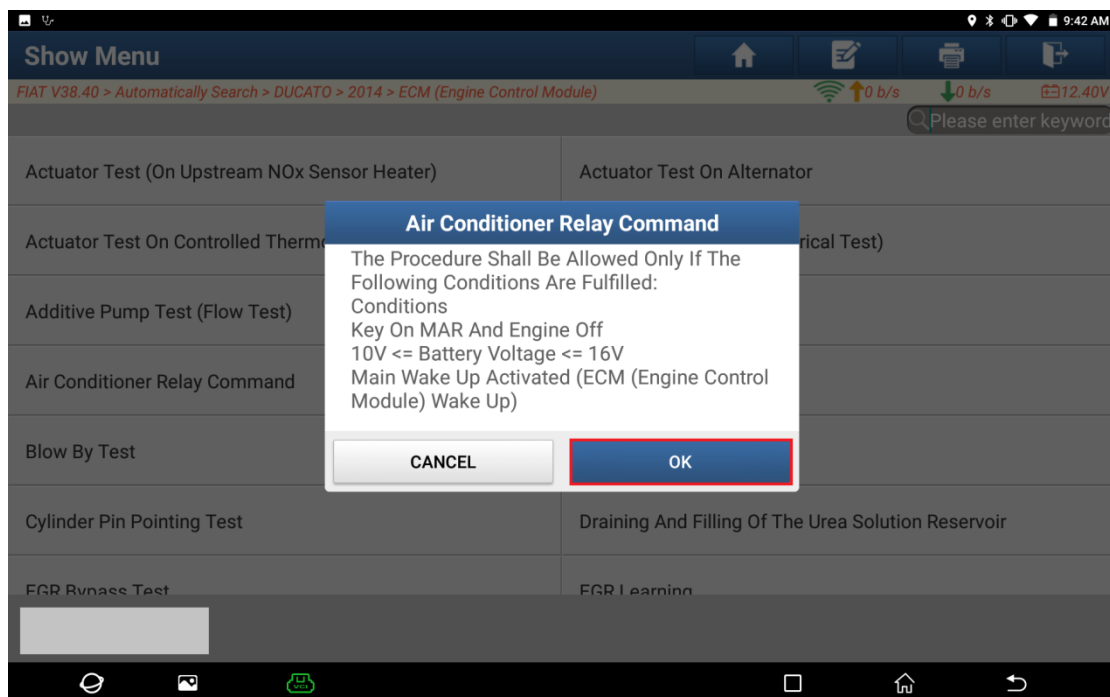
9:42 AM

Show Menu

FIAT V38.40 > Automatically Search > DUCATO > 2014 > ECM (Engine Control Module)

0 b/s
0 b/s
12.40V

Please enter keyword

Actuator Test (On Upstream NOx Sensor Heater)

Actuator Test On Alternator

Actuator Test On Controlled Therm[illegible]

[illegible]rical Test)

Additive Pump Test (Flow Test)

Air Conditioner Relay Command

Blow By Test

Cylinder Pin Pointing Test

Draining And Filling Of The Urea Solution Reservoir

EGR Bypass Test

EGR Learning

Air Conditioner Relay Command

The Procedure Shall Be Allowed Only If The Following Conditions Are Fulfilled:
Conditions
Key On MAR And Engine Off
10V <= Battery Voltage <= 16V
Main Wake Up Activated (ECM (Engine Control Module) Wake Up)

CANCEL

OK

VCI